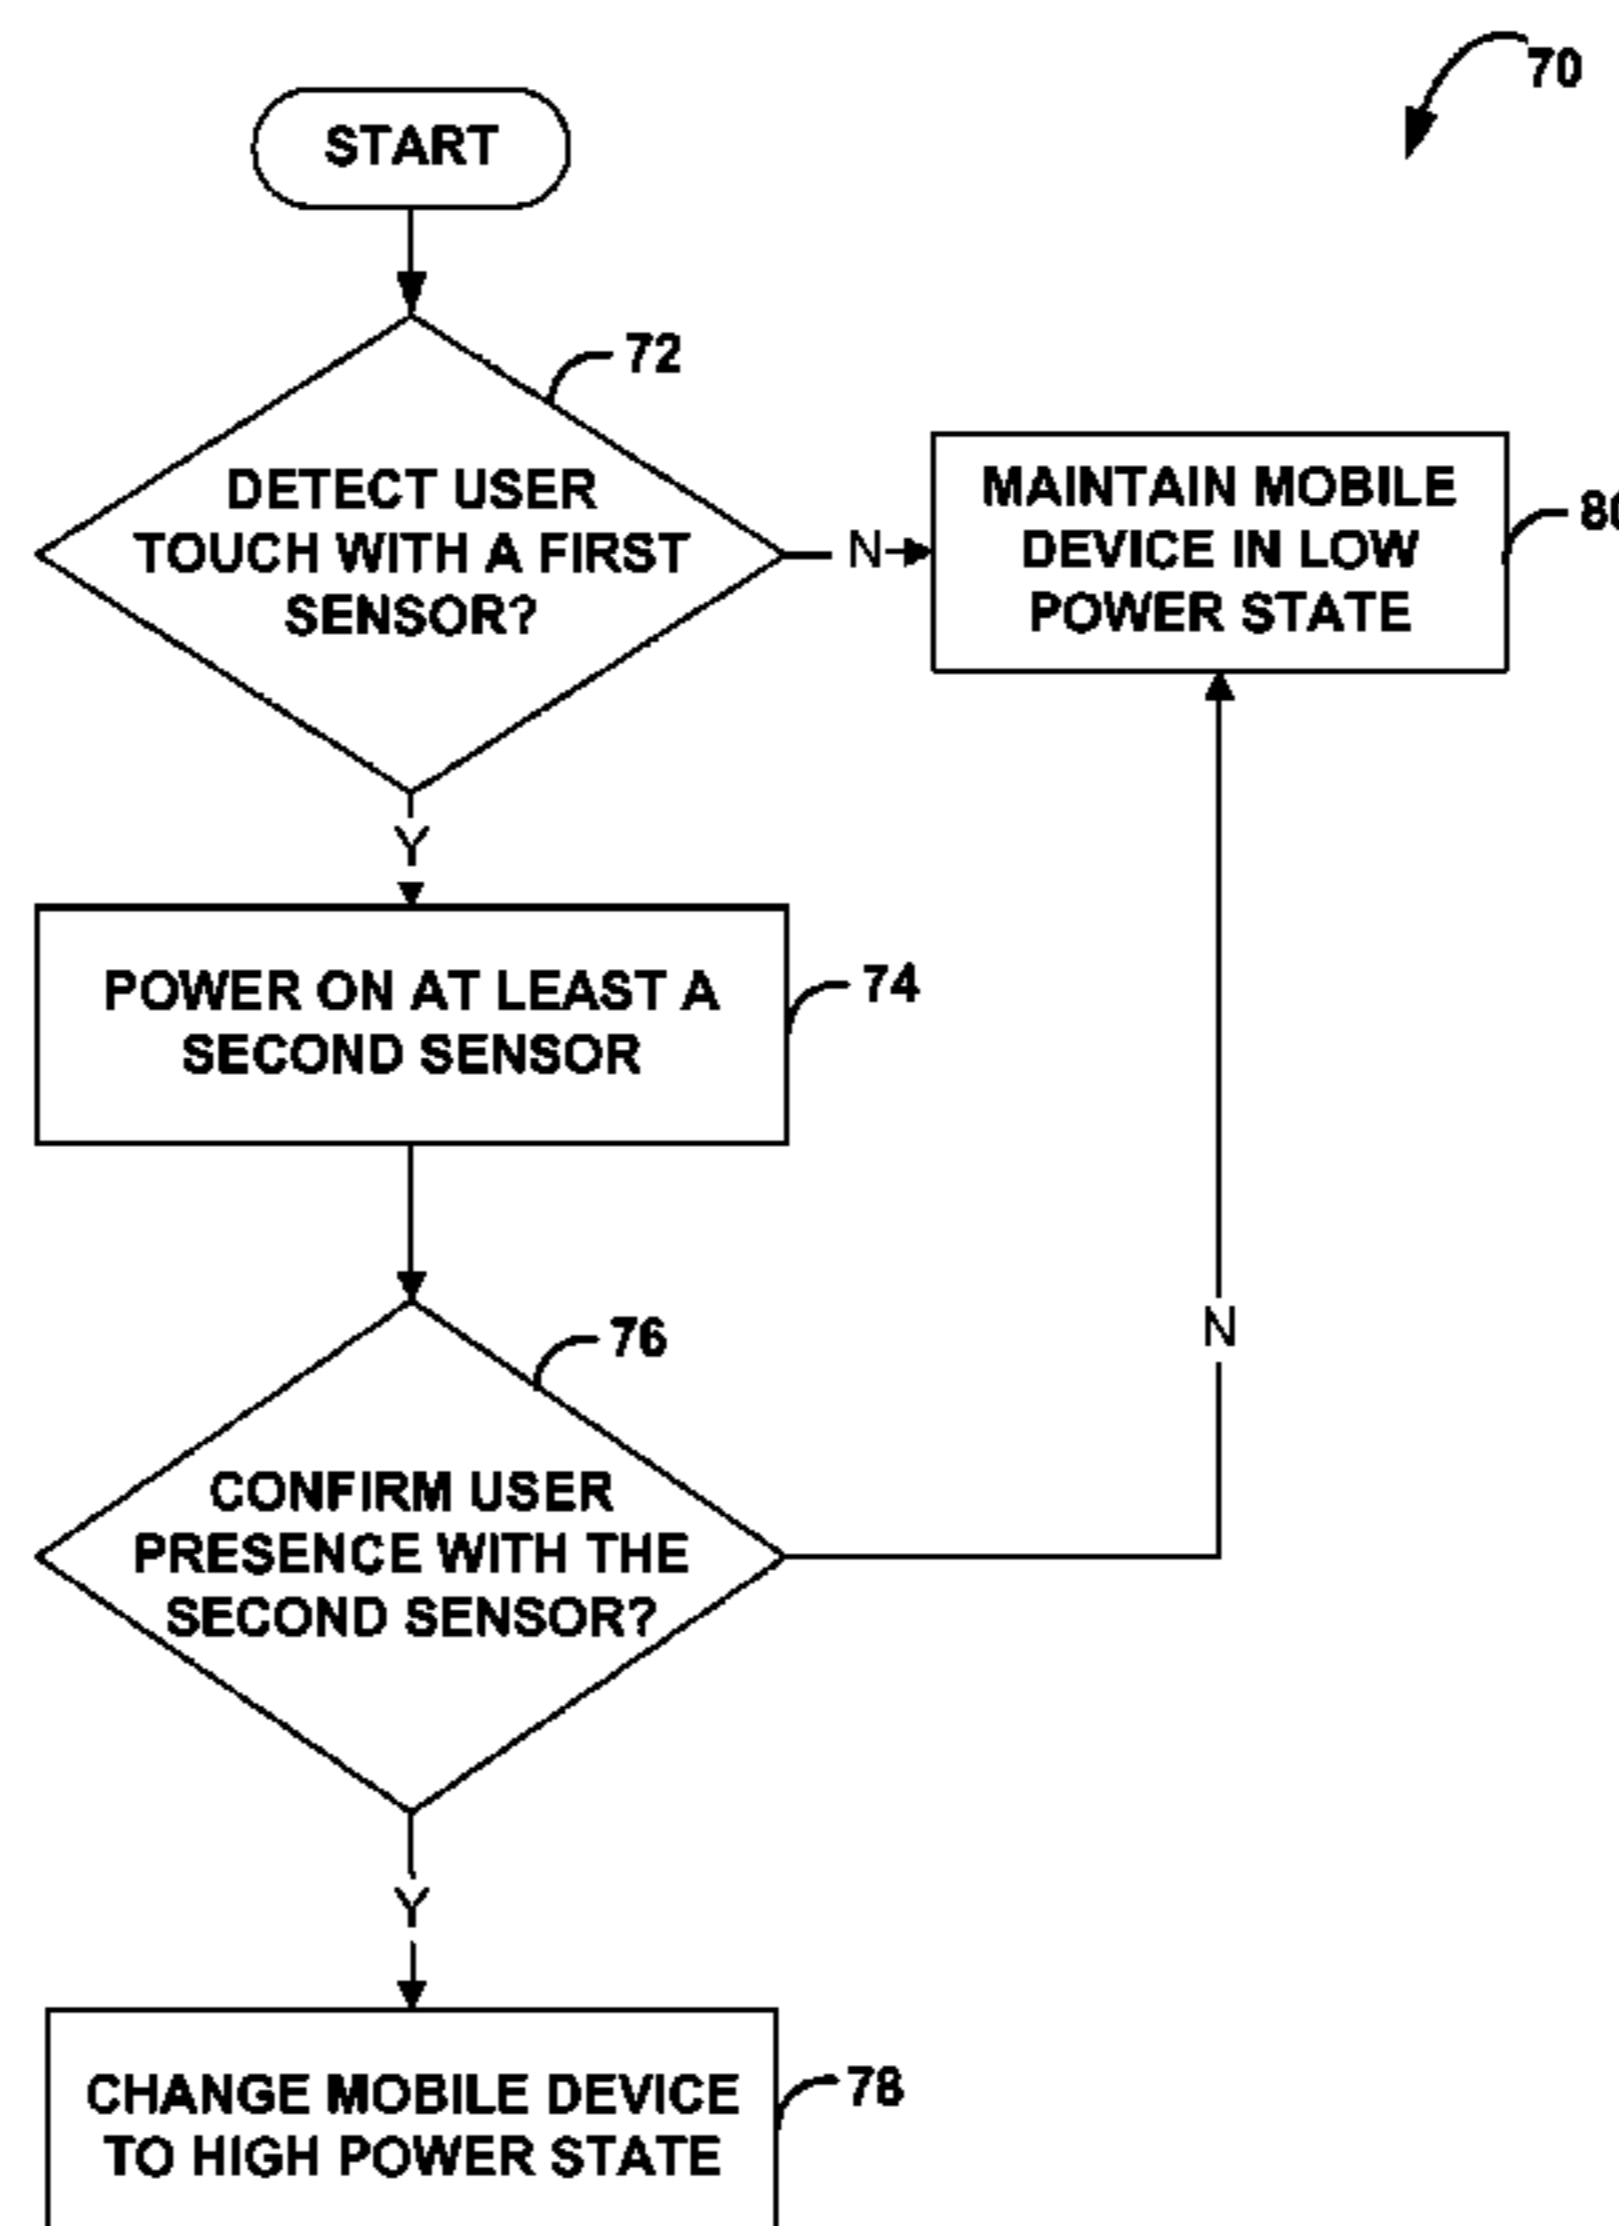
70

START

72

DETECT USER TOUCH WITH A FIRST SENSOR?

N

MAINTAIN MOBILE DEVICE IN LOW POWER STATE

80

Y

POWER ON AT LEAST A SECOND SENSOR

74

76

N

CONFIRM USER PRESENCE WITH THE SECOND SENSOR?

Y

CHANGE MOBILE DEVICE TO HIGH POWER STATE

78